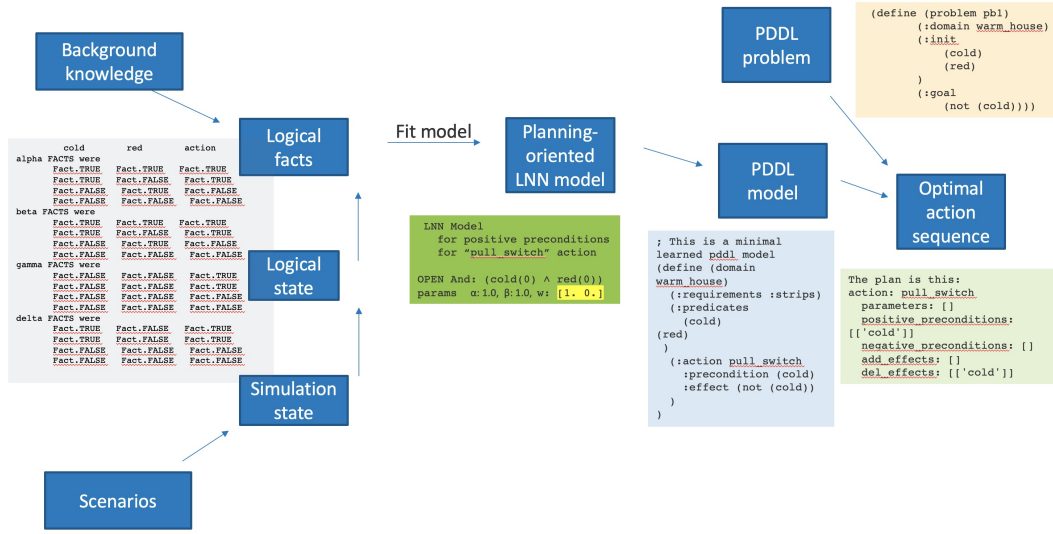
Background knowledge

cold red action
alpha FACTS were
Fact.TRUE Fact.TRUE Fact.TRUE
Fact.TRUE Fact.FALSE Fact.TRUE
Fact.FALSE Fact.TRUE Fact.FALSE
Fact.FALSE Fact.FALSE Fact.FALSE
beta FACTS were
Fact.TRUE Fact.TRUE Fact.TRUE
Fact.TRUE Fact.FALSE Fact.TRUE
Fact.FALSE Fact.TRUE Fact.FALSE
Fact.FALSE Fact.FALSE Fact.FALSE
gamma FACTS were
Fact.FALSE Fact.FALSE Fact.TRUE
Fact.FALSE Fact.FALSE Fact.TRUE
Fact.FALSE Fact.FALSE Fact.FALSE
Fact.FALSE Fact.FALSE Fact.FALSE
delta FACTS were
Fact.TRUE Fact.FALSE Fact.TRUE
Fact.TRUE Fact.FALSE Fact.TRUE
Fact.FALSE Fact.FALSE Fact.FALSE
Fact.FALSE Fact.FALSE Fact.FALSE

Logical facts

Logical state

Simulation state

Scenarios

Fit model

Planning-oriented LNN model

LNN Model
for positive preconditions
for "pull_switch" action

OPEN And: (cold(0) ∧ red(0))
params α: 1.0, β: 1.0, w: [1. 0.]

PDDL model

; This is a minimal learned pddl model
(define (domain warm_house)
(:requirements :strips)
(:predicates
(cold)
(red)
)
(:action pull_switch
:precondition (cold)
:effect (not (cold))
)
)

PDDL problem

(define (problem pb1)
(:domain warm_house)
(:init
(cold)
(red)
)
(:goal
(not (cold))))

Optimal action sequence

The plan is this:
action: pull_switch
parameters: []
positive_preconditions: [['cold']]
negative_preconditions: []
add_effects: []
del_effects: [['cold']]